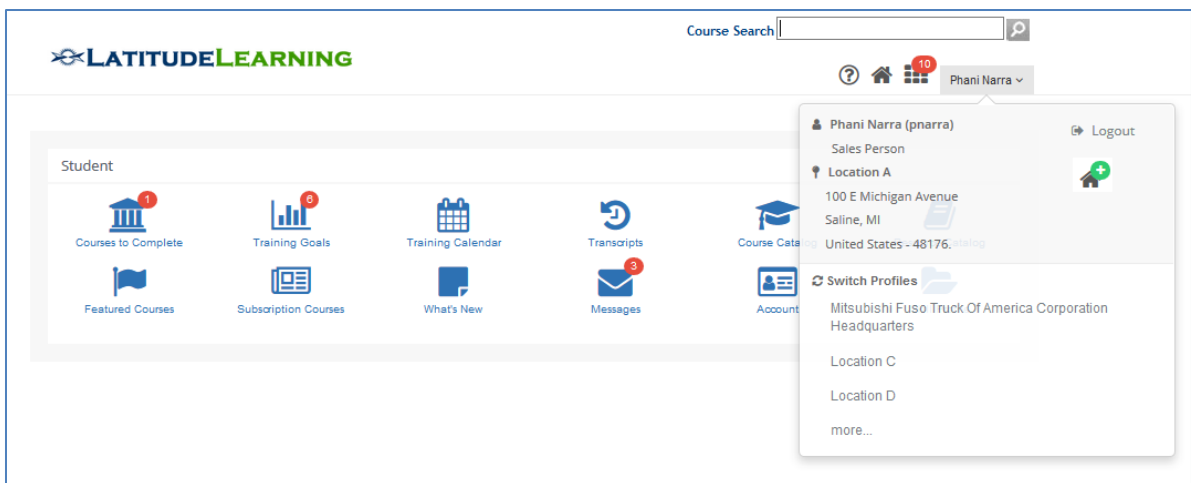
Course Search

LatitudeLearning

10
Phani Narra

Phani Narra (pnarra)
Sales Person
Location A
100 E Michigan Avenue
Saline, MI
United States - 48176.

Logout

Switch Profiles
Mitsubishi Fuso Truck Of America Corporation Headquarters
Location C
Location D
more...

Student

1
Courses to Complete
6
Training Goals
Training Calendar
Transcripts
Course Catalog
Catalog

Featured Courses
Subscription Courses
What's New
3
Messages
Account